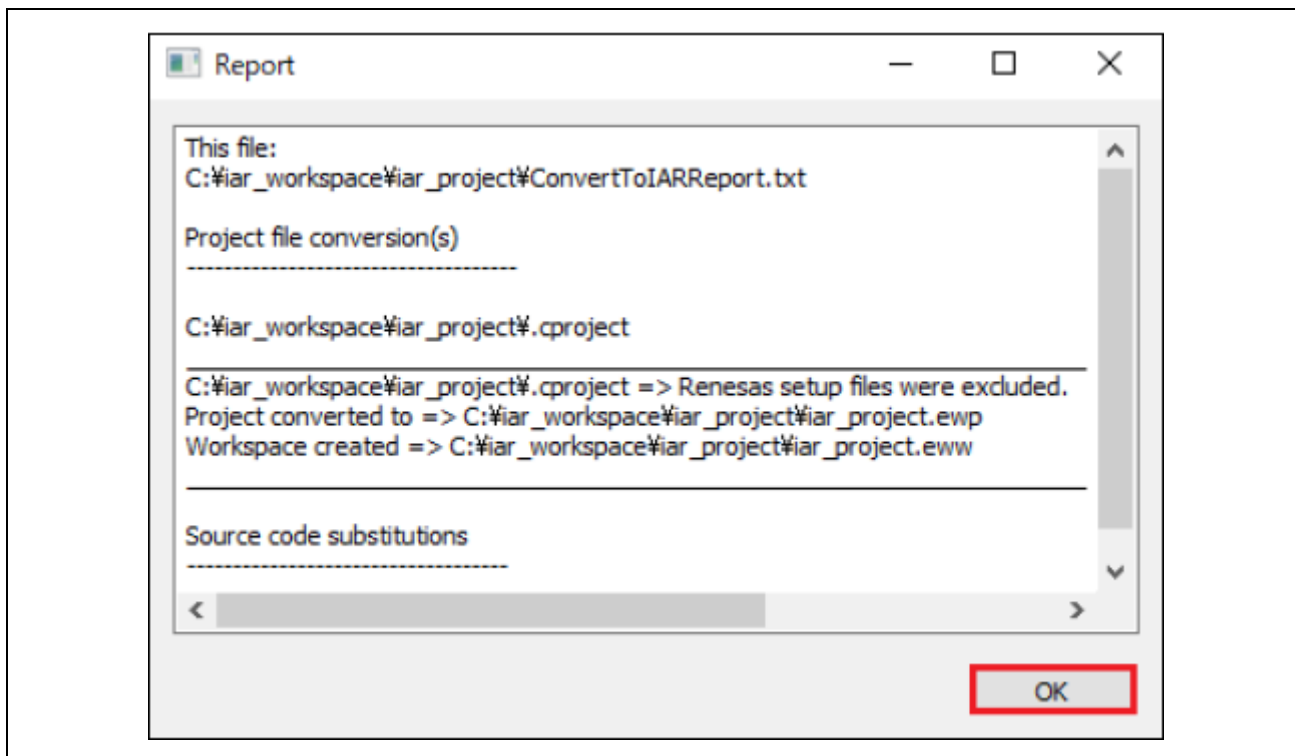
Report

This file:
C:¥iar_workspace¥iar_project¥ConvertToIARReport.txt

Project file conversion(s)
------------------------------------

C:¥iar_workspace¥iar_project¥.cproject

C:¥iar_workspace¥iar_project¥.cproject => Renesas setup files were excluded.
Project converted to => C:¥iar_workspace¥iar_project¥iar_project.ewp
Workspace created => C:¥iar_workspace¥iar_project¥iar_project.eww

Source code substitutions
------------------------------------

OK